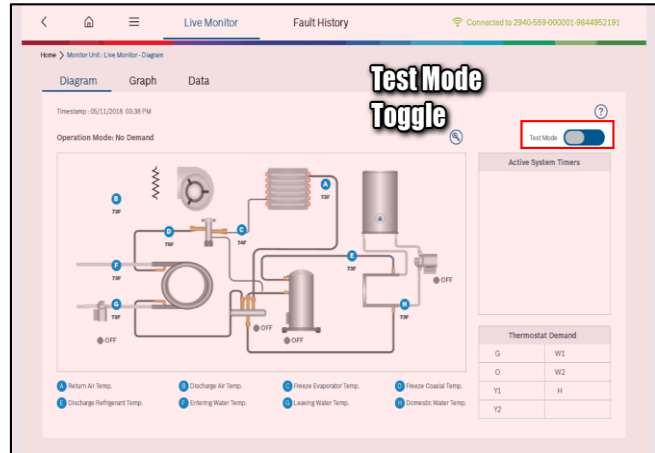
Live Monitor

Fault History

Connected to 2940-559-000001-9844952191

Home > Monitor Unit : Live Monitor - Diagram

Diagram Graph Data

Test Mode Toggle

Timestamp : 05/11/2018 03:38 PM

?

Operation Mode: No Demand

Test Mode

Active System Timers

A 73F

B 73F

D 76F

C 74F

E 73F

F 73F

G 73F

H 73F

OFF

OFF

OFF

OFF

Thermostat Demand

| G | W1 |
|---|---|
| O | W2 |
| Y1 | H |
| Y2 | |

A Return Air Temp.
B Discharge Air Temp.
C Freeze Evaporator Temp.
D Freeze Coaxial Temp.
E Discharge Refrigerant Temp.
F Entering Water Temp.
G Leaving Water Temp.
H Domestic Water Temp.